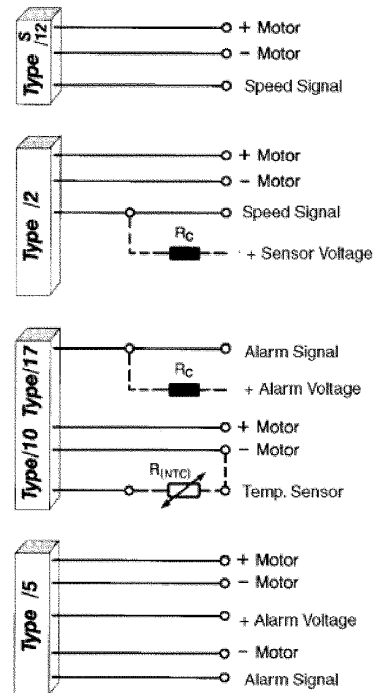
Type S /12
+ Motor
– Motor
Speed Signal

Type /2
+ Motor
– Motor
Speed Signal
$R_C$
+ Sensor Voltage

Type/10 Type/17
Alarm Signal
$R_C$
+ Alarm Voltage
+ Motor
– Motor
$R_{(NTC)}$
Temp. Sensor

Type /5
+ Motor
– Motor
+ Alarm Voltage
– Motor
Alarm Signal